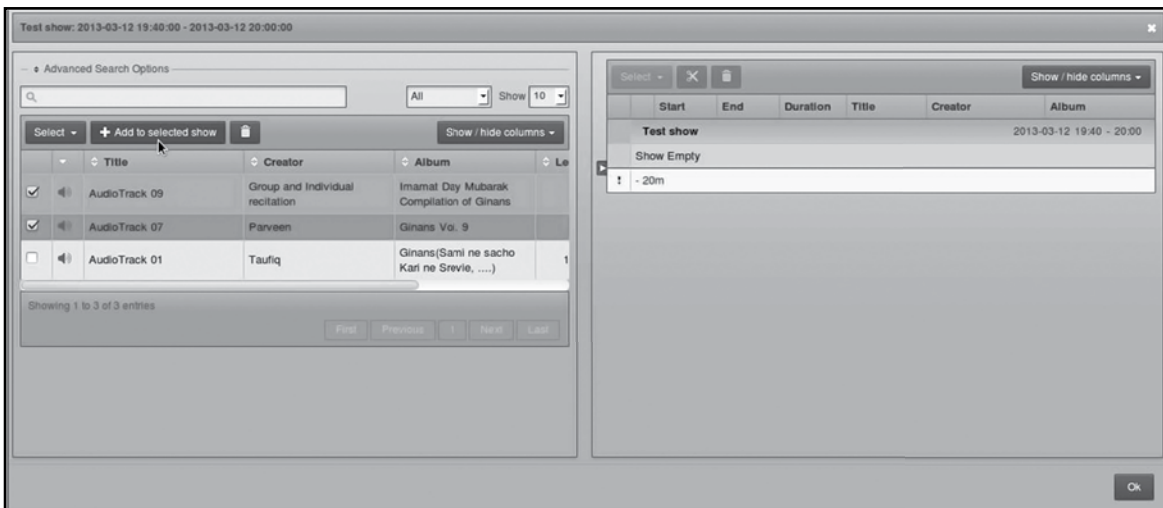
Test show: 2013-03-12 19:40:00 - 2013-03-12 20:00:00

Advanced Search Options

All Show 10

Select + Add to selected show Show / hide columns

| | | Title | Creator | Album | Le |
|---|---|---|---|---|---|
| ☑ | | AudioTrack 09 | Group and Individual recitation | Imamat Day Mubarak Compilation of Ginans | |
| ☑ | | AudioTrack 07 | Parveen | Ginans Vol. 9 | |
| ☐ | | AudioTrack 01 | Taufiq | Ginans(Sami ne sacho Kari ne Srevie, ....) | 1 |

Showing 1 to 3 of 3 entries

First Previous 1 Next Last

Select Show / hide columns

| | Start | End | Duration | Title | Creator | Album |
|---|---|---|---|---|---|---|
| Test show | | | | | | 2013-03-12 19:40 - 20:00 |
| Show Empty | | | | | | |
| ! | - 20m | | | | | |

Ok